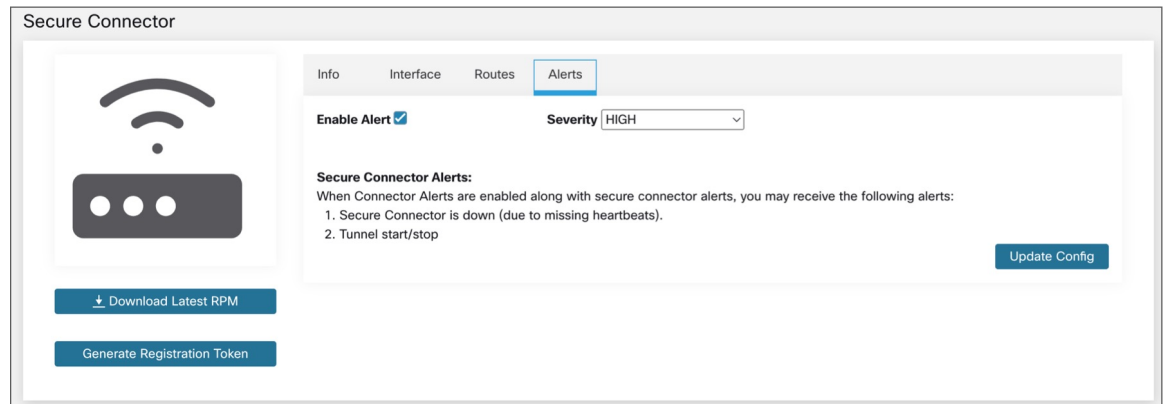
Secure Connector

Info Interface Routes Alerts

Enable Alert

Severity HIGH

Secure Connector Alerts:
When Connector Alerts are enabled along with secure connector alerts, you may receive the following alerts:
1. Secure Connector is down (due to missing heartbeats).
2. Tunnel start/stop

Update Config

Download Latest RPM

Generate Registration Token